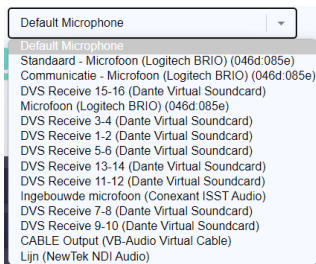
Default Microphone

Default Microphone
Standaard - Microfoon (Logitech BRIO) (046d:085e)
Communicatie - Microfoon (Logitech BRIO) (046d:085e)
DVS Receive 15-16 (Dante Virtual Soundcard)
Microfoon (Logitech BRIO) (046d:085e)
DVS Receive 3-4 (Dante Virtual Soundcard)
DVS Receive 1-2 (Dante Virtual Soundcard)
DVS Receive 5-6 (Dante Virtual Soundcard)
DVS Receive 13-14 (Dante Virtual Soundcard)
DVS Receive 11-12 (Dante Virtual Soundcard)
Ingebouwde microfoon (Conexant ISST Audio)
DVS Receive 7-8 (Dante Virtual Soundcard)
DVS Receive 9-10 (Dante Virtual Soundcard)
CABLE Output (VB-Audio Virtual Cable)
Lijn (NewTek NDI Audio)